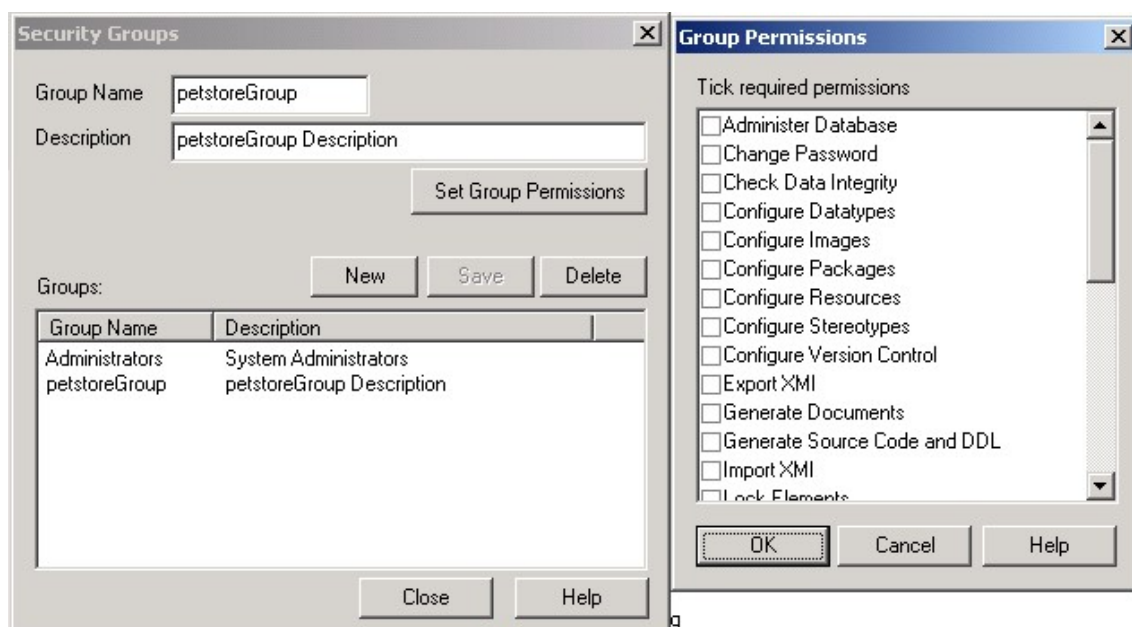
Security Groups

Group Name petstoreGroup

Description petstoreGroup Description

Set Group Permissions

Groups:

New Save Delete

| Group Name | Description |
|---|---|
| Administrators | System Administrators |
| petstoreGroup | petstoreGroup Description |

Close Help

Group Permissions

Tick required permissions

Administer Database
Change Password
Check Data Integrity
Configure Datatypes
Configure Images
Configure Packages
Configure Resources
Configure Stereotypes
Configure Version Control
Export XMI
Generate Documents
Generate Source Code and DDL
Import XMI
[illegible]

OK Cancel Help